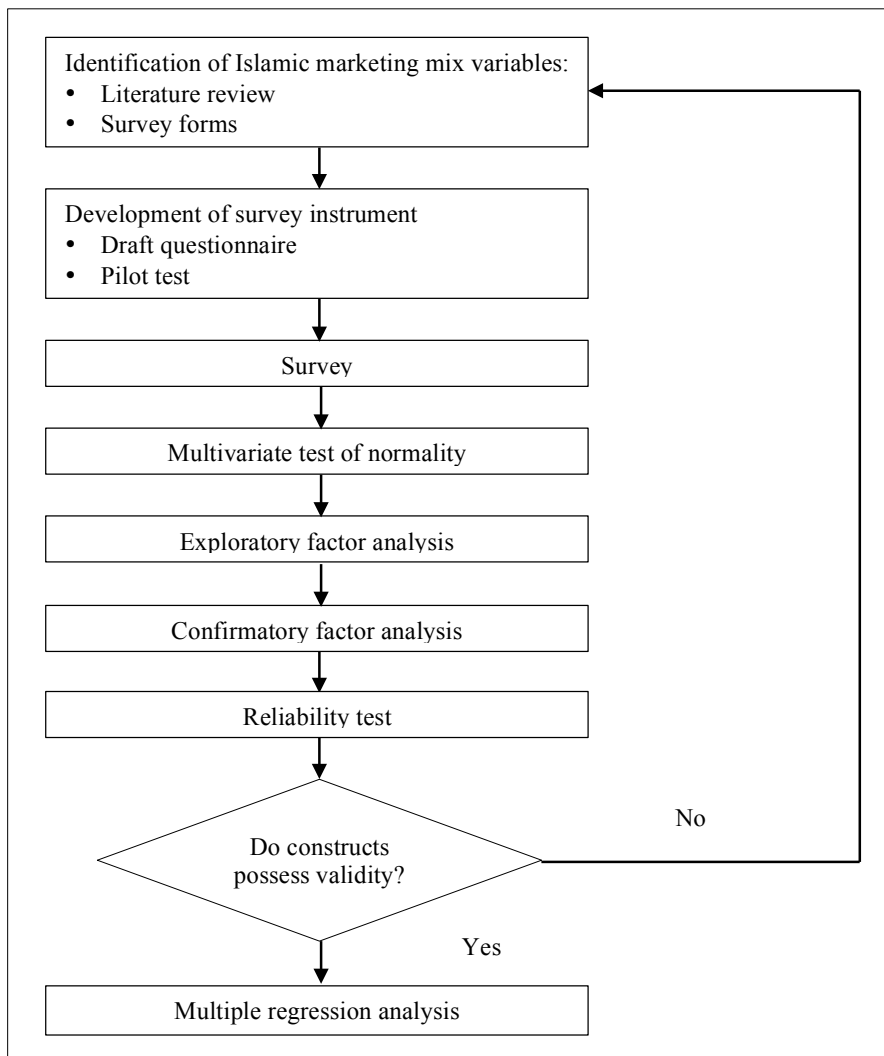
Identification of Islamic marketing mix variables:
• Literature review
• Survey forms

Development of survey instrument
• Draft questionnaire
• Pilot test

Survey

Multivariate test of normality

Exploratory factor analysis

Confirmatory factor analysis

Reliability test

Do constructs possess validity?

No

Yes

Multiple regression analysis